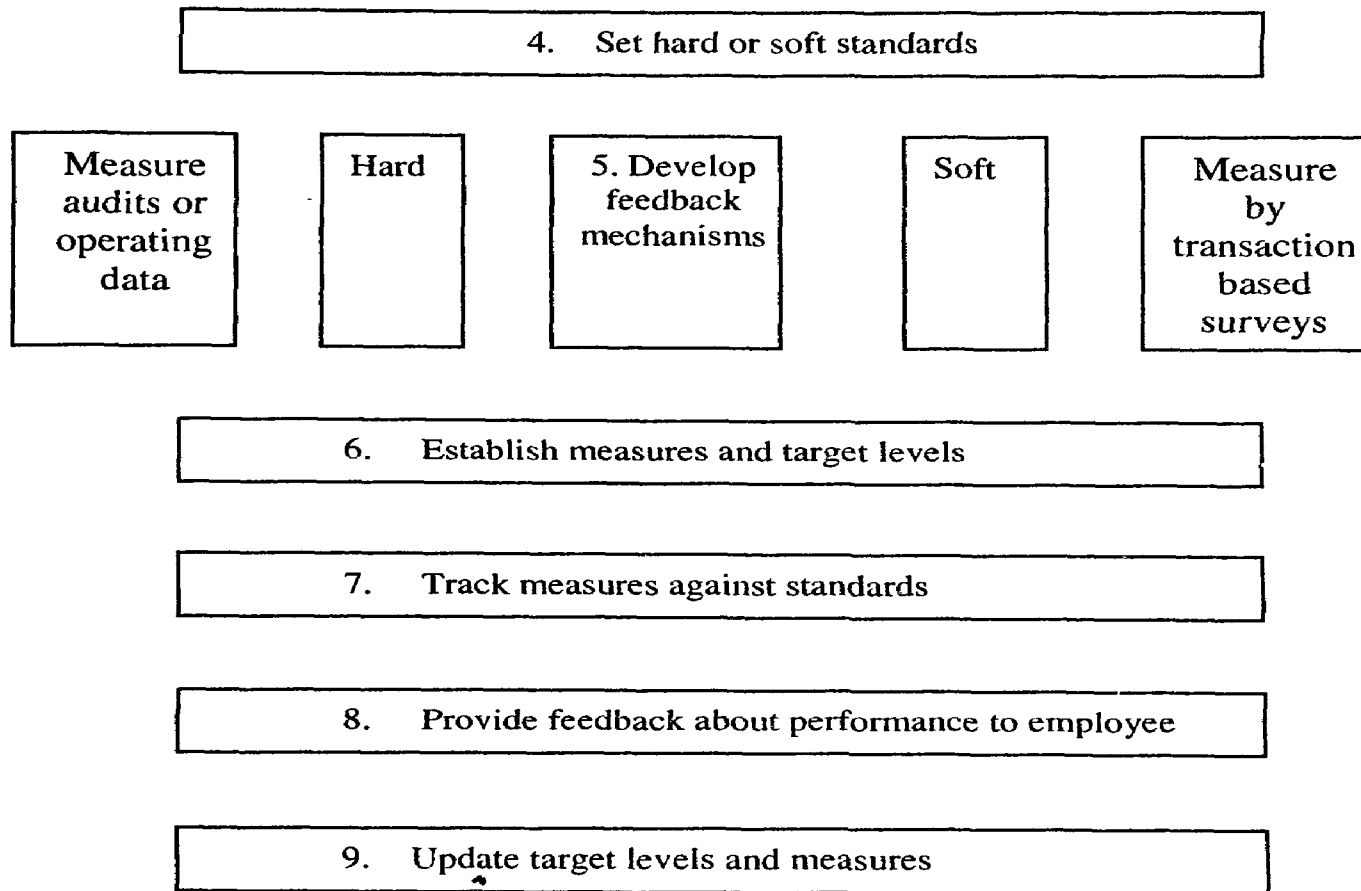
4. Set hard or soft standards

Measure audits or operating data

Hard

5. Develop feedback mechanisms

Soft

Measure by transaction based surveys

6. Establish measures and target levels

7. Track measures against standards

8. Provide feedback about performance to employee

9. Update target levels and measures